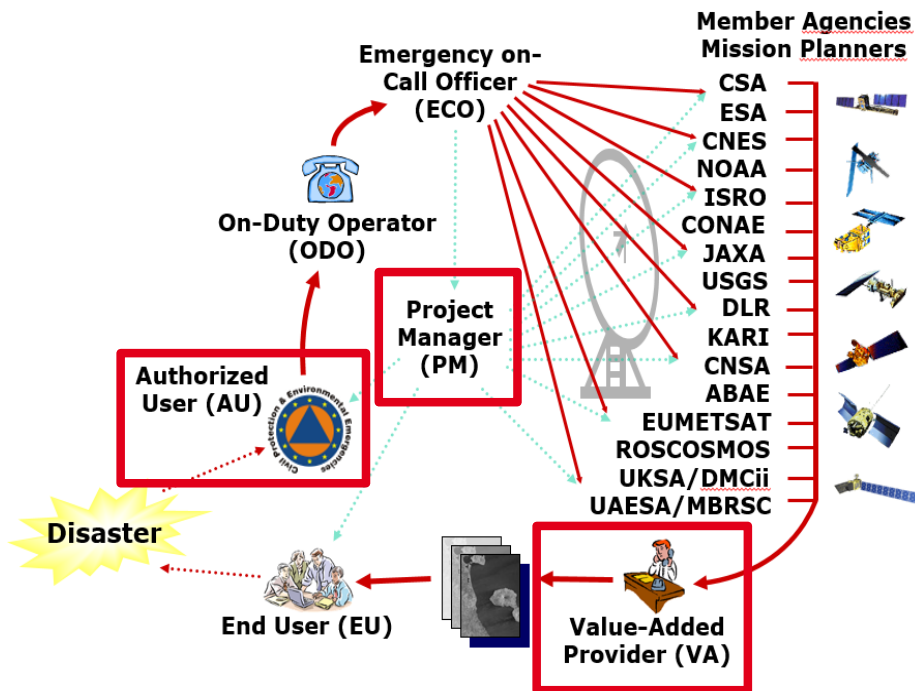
Member Agencies
Mission Planners

Emergency on-Call Officer
(ECO)

CSA
ESA
CNES
NOAA
ISRO
CONAE
JAXA
USGS
DLR
KARI
CNSA
ABAE
EUMETSAT
ROSCOSMOS
UKSA/DMCii
UAESA/MBRSC

On-Duty Operator
(ODO)

Project Manager
(PM)

Authorized User (AU)

Civil Protection & Environmental Emergencies

Disaster

End User (EU)

Value-Added Provider (VA)